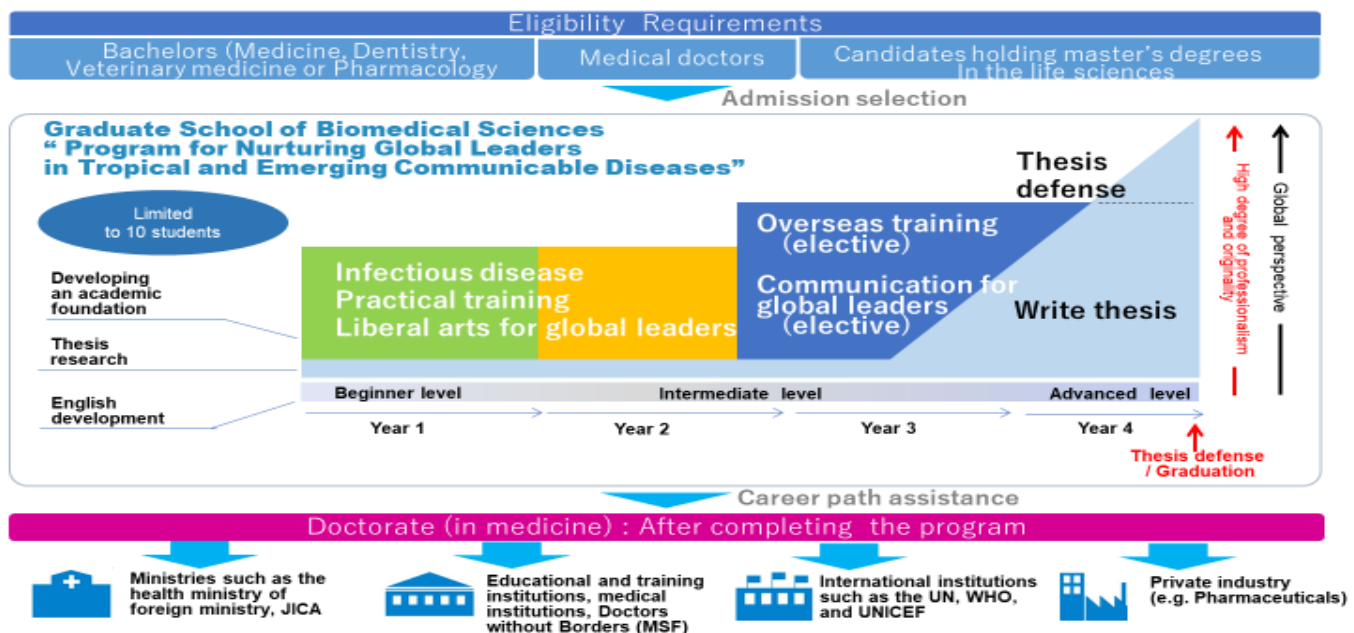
Eligibility Requirements

Bachelors (Medicine, Dentistry, Veterinary medicine or Pharmacology

Medical doctors

Candidates holding master's degrees In the life sciences

Admission selection

Graduate School of Biomedical Sciences
" Program for Nurturing Global Leaders in Tropical and Emerging Communicable Diseases"

Limited to 10 students

Thesis defense

Overseas training (elective)

Communication for global leaders (elective)

Write thesis

Infectious disease
Practical training
Liberal arts for global leaders

Developing an academic foundation

Thesis research

English development

Beginner level

Intermediate level

Advanced level

Year 1

Year 2

Year 3

Year 4

Thesis defense / Graduation

High degree of professionalism and originality

Global perspective

Career path assistance

Doctorate (in medicine) : After completing the program

Ministries such as the health ministry of foreign ministry, JICA

Educational and training institutions, medical institutions, Doctors without Borders (MSF)

International institutions such as the UN, WHO, and UNICEF

Private industry (e.g. Pharmaceuticals)